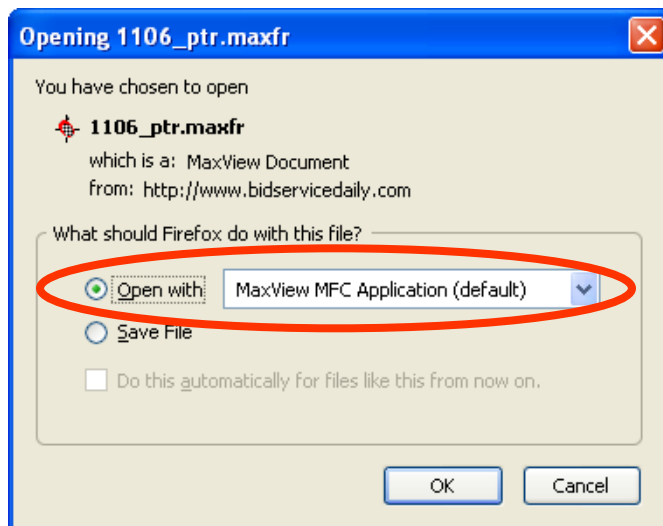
Opening 1106_ptr.maxfr

You have chosen to open

1106_ptr.maxfr

which is a: MaxView Document

from: http://www.bidservicedaily.com

What should Firefox do with this file?

Open with MaxView MFC Application (default)

Save File

Do this automatically for files like this from now on.

OK Cancel